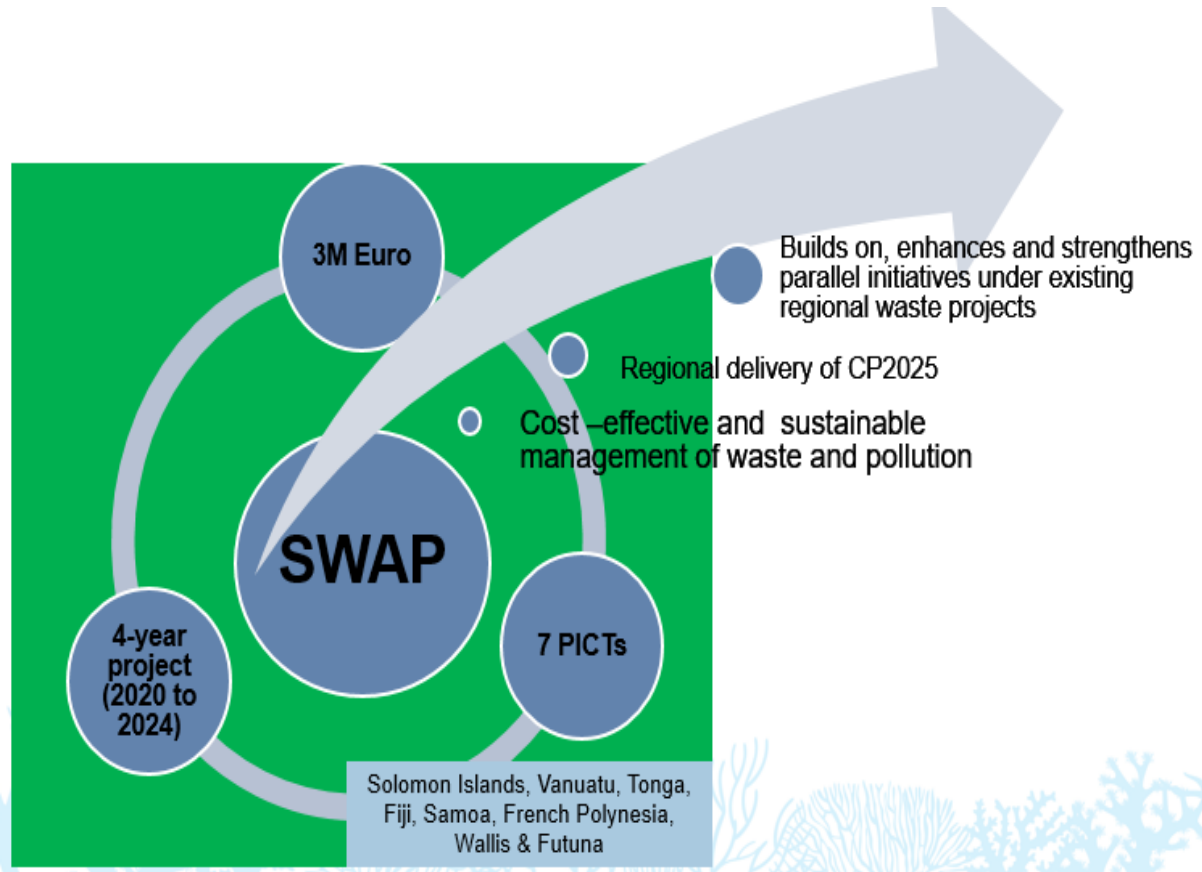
3M Euro

Builds on, enhances and strengthens parallel initiatives under existing regional waste projects

Regional delivery of CP2025

Cost –effective and sustainable management of waste and pollution

SWAP

4-year project (2020 to 2024)

7 PICTs

Solomon Islands, Vanuatu, Tonga, Fiji, Samoa, French Polynesia, Wallis & Futuna